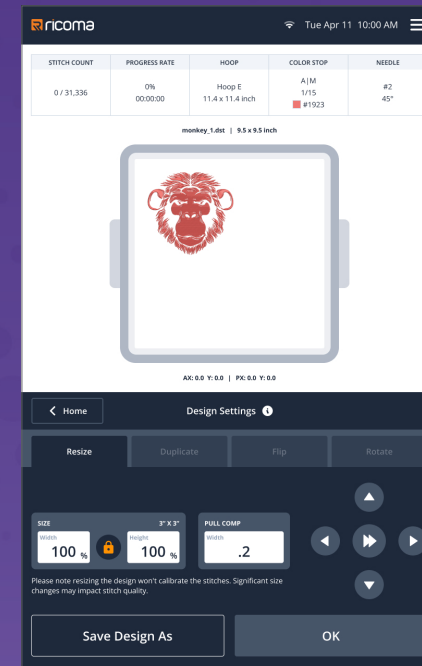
ricoma

Tue Apr 11 10:00 AM

| STITCH COUNT | PROGRESS RATE | HOOP | COLOR STOP | NEEDLE |
|---|---|---|---|---|
| 0 / 31,336 | 0% 00:00:00 | Hoop E 11.4 x 11.4 inch | A\|M 1/15 #1923 | #2 45" |

monkey_1.dst | 9.5 x 9.5 inch

AX: 0.0 Y: 0.0 | PX: 0.0 Y: 0.0

Home

Design Settings

Resize

Duplicate

Flip

Rotate

SIZE 3" X 3"

Width
100 %

Height
100 %

PULL COMP

Width
.2

Please note resizing the design won't calibrate the stitches. Significant size changes may impact stitch quality.

Save Design As

OK